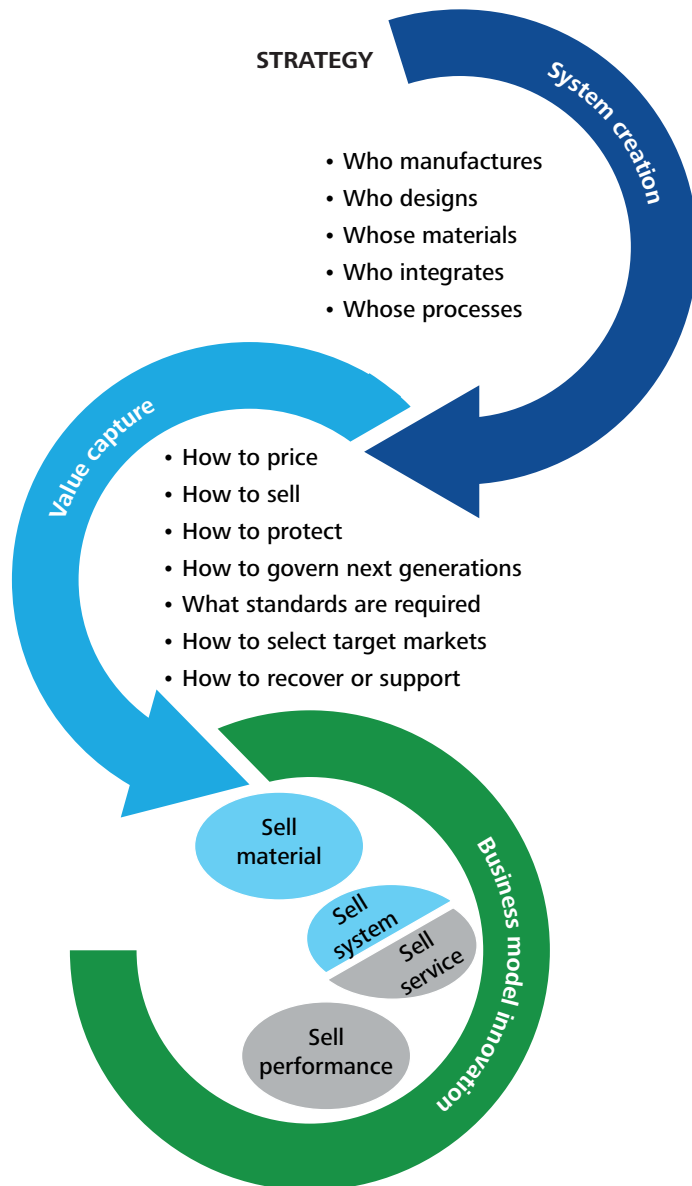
STRATEGY

System creation

• Who manufactures
• Who designs
• Whose materials
• Who integrates
• Whose processes

Value capture

• How to price
• How to sell
• How to protect
• How to govern next generations
• What standards are required
• How to select target markets
• How to recover or support

Sell material

Sell system

Sell service

Sell performance

Business model innovation